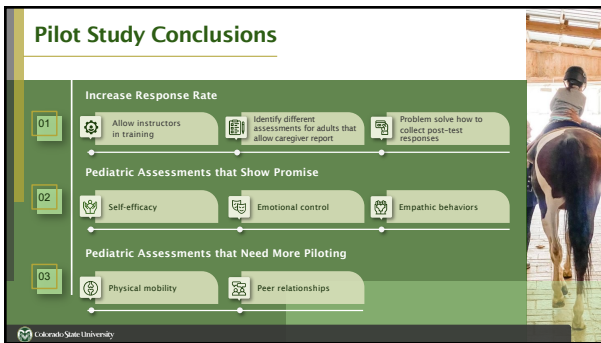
Pilot Study Conclusions

01

Increase Response Rate

Allow instructors in training

Identify different assessments for adults that allow caregiver report

Problem solve how to collect post-test responses

02

Pediatric Assessments that Show Promise

Self-efficacy

Emotional control

Empathic behaviors

03

Pediatric Assessments that Need More Piloting

Physical mobility

Peer relationships

Colorado State University